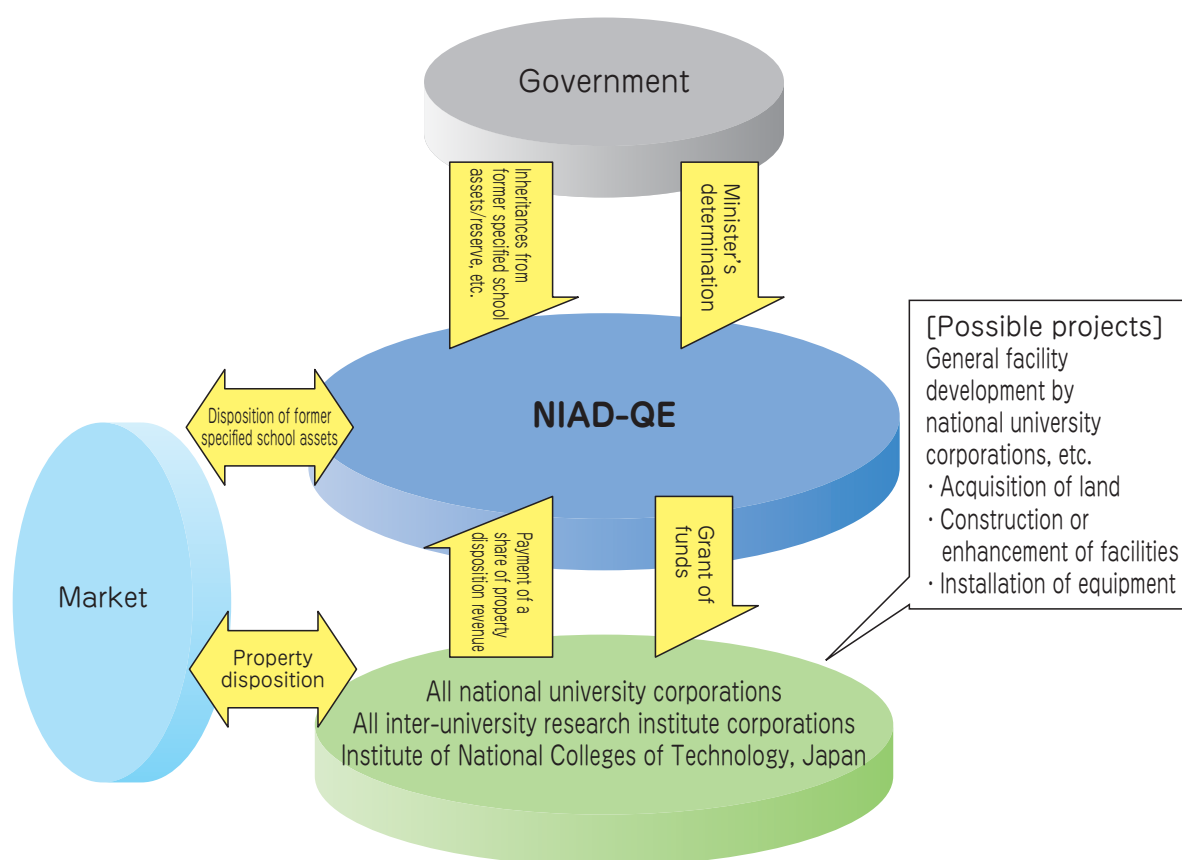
Government

Inheritances from former specified school assets/reserve, etc.

Minister's determination

[Possible projects]
General facility development by national university corporations, etc.
・Acquisition of land
・Construction or enhancement of facilities
・Installation of equipment

Disposition of former specified school assets

NIAD-QE

Market

Payment of a share of property disposition revenue

Grant of funds

Property disposition

All national university corporations
All inter-university research institute corporations
Institute of National Colleges of Technology, Japan